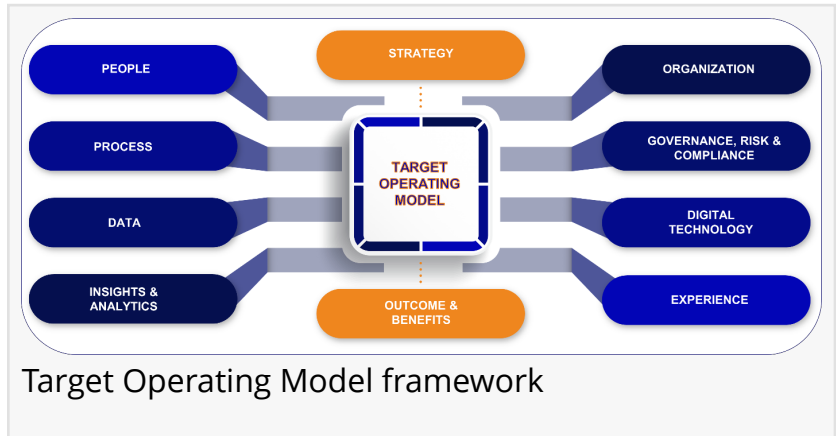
STRATEGY

PEOPLE

PROCESS

DATA

INSIGHTS & ANALYTICS

TARGET OPERATING MODEL

ORGANIZATION

GOVERNANCE, RISK & COMPLIANCE

DIGITAL TECHNOLOGY

EXPERIENCE

OUTCOME & BENEFITS

Target Operating Model framework